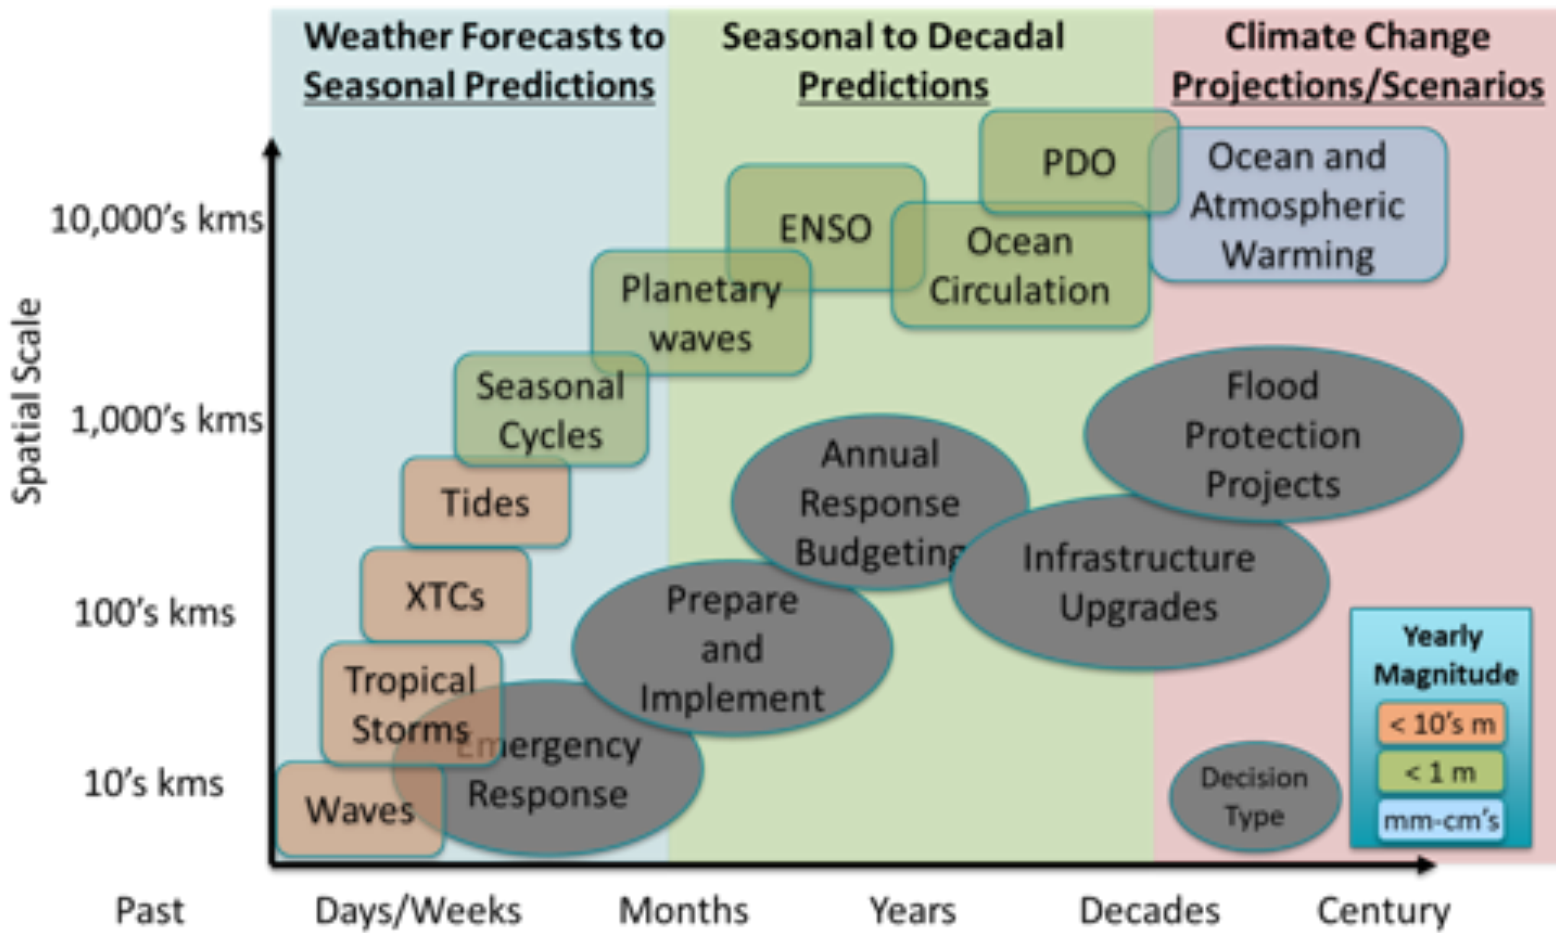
Weather Forecasts to Seasonal Predictions

Seasonal to Decadal Predictions

Climate Change Projections/Scenarios

Spatial Scale

10,000's kms

1,000's kms

100's kms

10's kms

PDO

Ocean and Atmospheric Warming

ENSO

Ocean Circulation

Planetary waves

Seasonal Cycles

Tides

XTCs

Tropical Storms

Waves

Flood Protection Projects

Annual Response Budgeting

Infrastructure Upgrades

Prepare and Implement

Emergency Response

Decision Type

Yearly Magnitude

< 10's m

< 1 m

mm-cm's

Past

Days/Weeks

Months

Years

Decades

Century